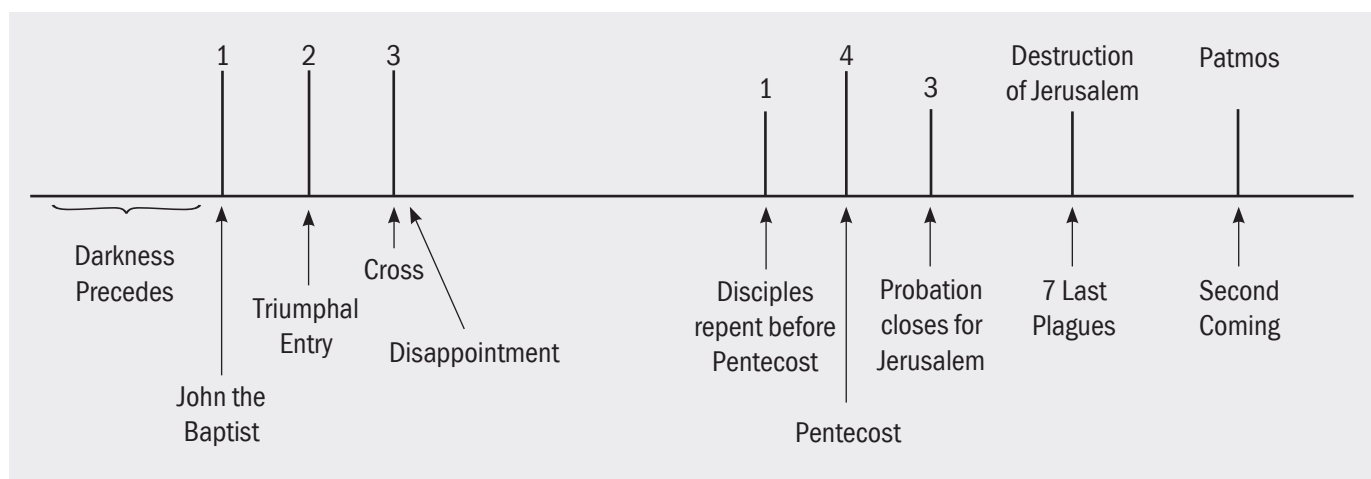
1
2
3
1
4
3
Destruction of Jerusalem
Patmos

Darkness Precedes
John the Baptist
Triumphal Entry
Cross
Disappointment
Disciples repent before Pentecost
Pentecost
Probation closes for Jerusalem
7 Last Plagues
Second Coming